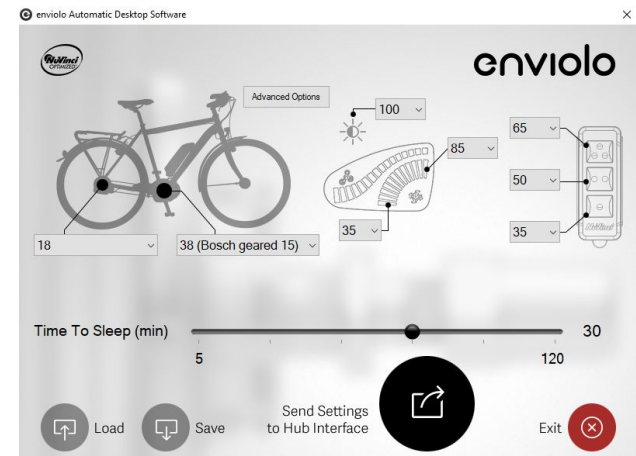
enviolo Automatic Desktop Software
×

NuVinci OPTIMIZED

enviolo

Advanced Options

100

85

65

50

35

35

18

38 (Bosch geared 15)

Time To Sleep (min)

30

5

120

Load

Save

Send Settings to Hub Interface

Exit